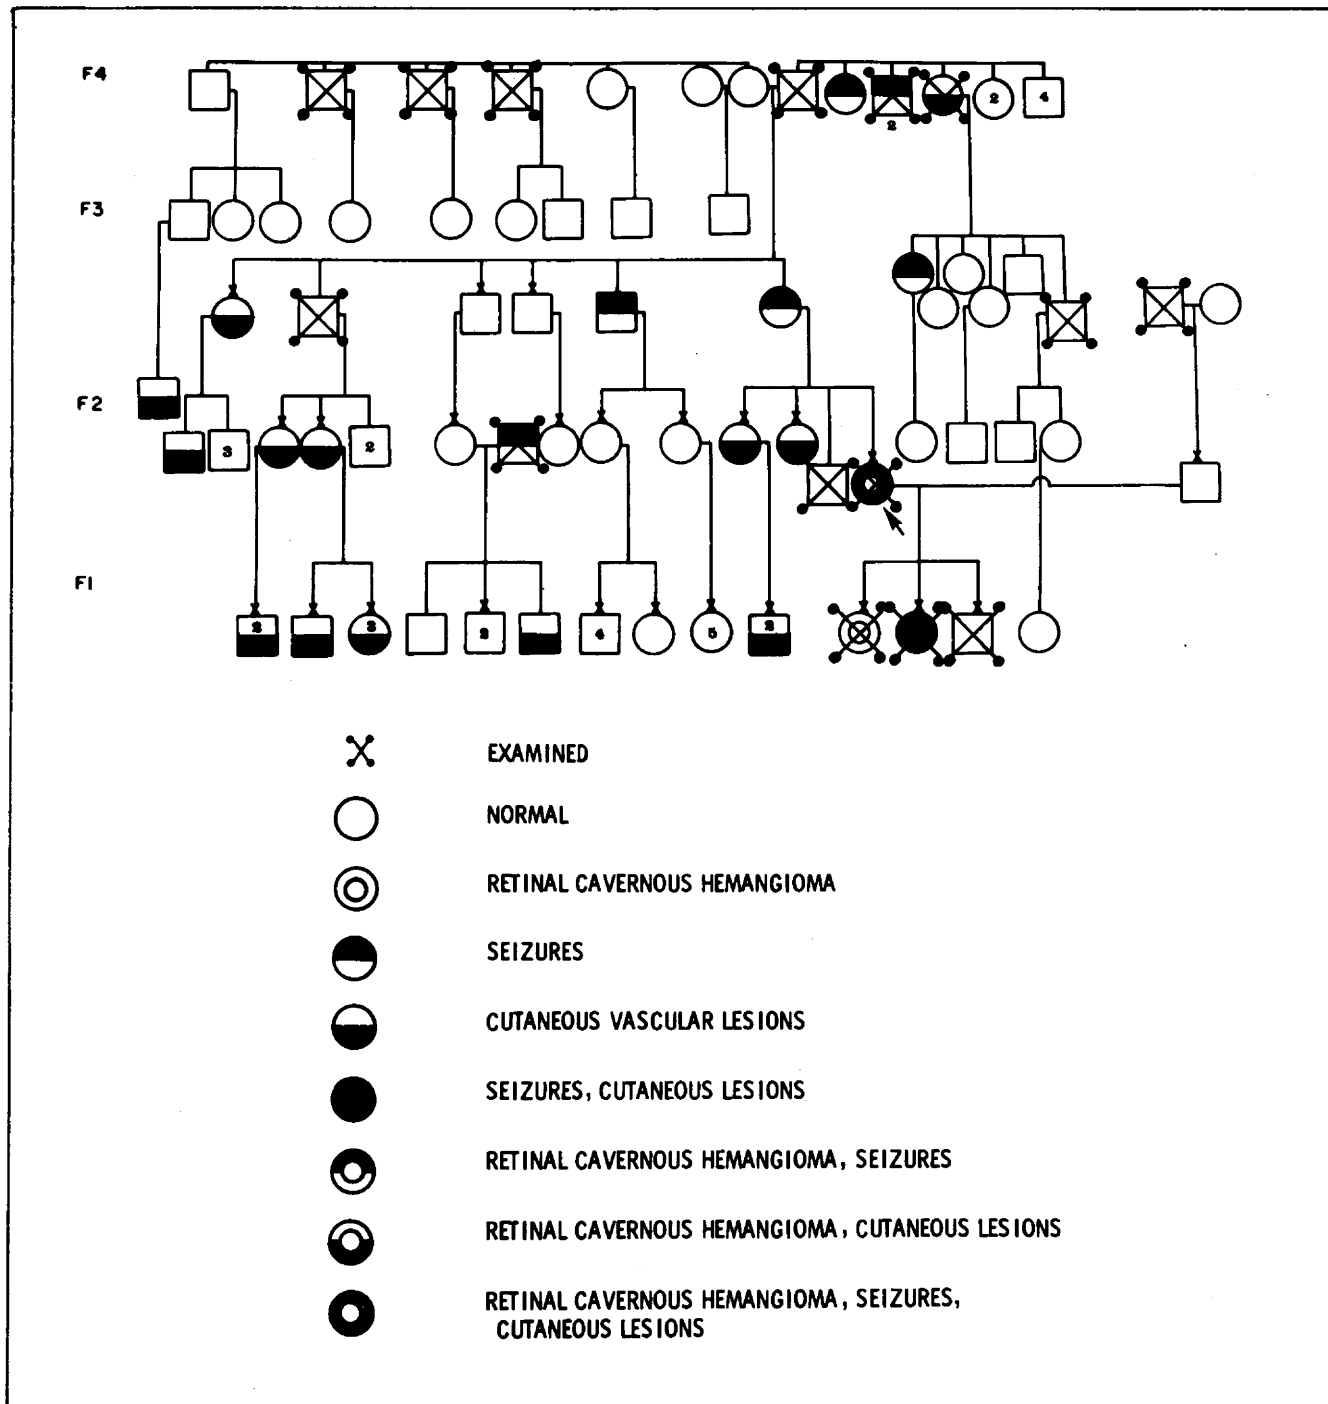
F4

2

2

4

F3

F2

3

2

F1

2

2

3

2

4

5

2

EXAMINED

NORMAL

RETINAL CAVERNOUS HEMANGIOMA

SEIZURES

CUTANEOUS VASCULAR LESIONS

SEIZURES, CUTANEOUS LESIONS

RETINAL CAVERNOUS HEMANGIOMA, SEIZURES

RETINAL CAVERNOUS HEMANGIOMA, CUTANEOUS LESIONS

RETINAL CAVERNOUS HEMANGIOMA, SEIZURES, CUTANEOUS LESIONS